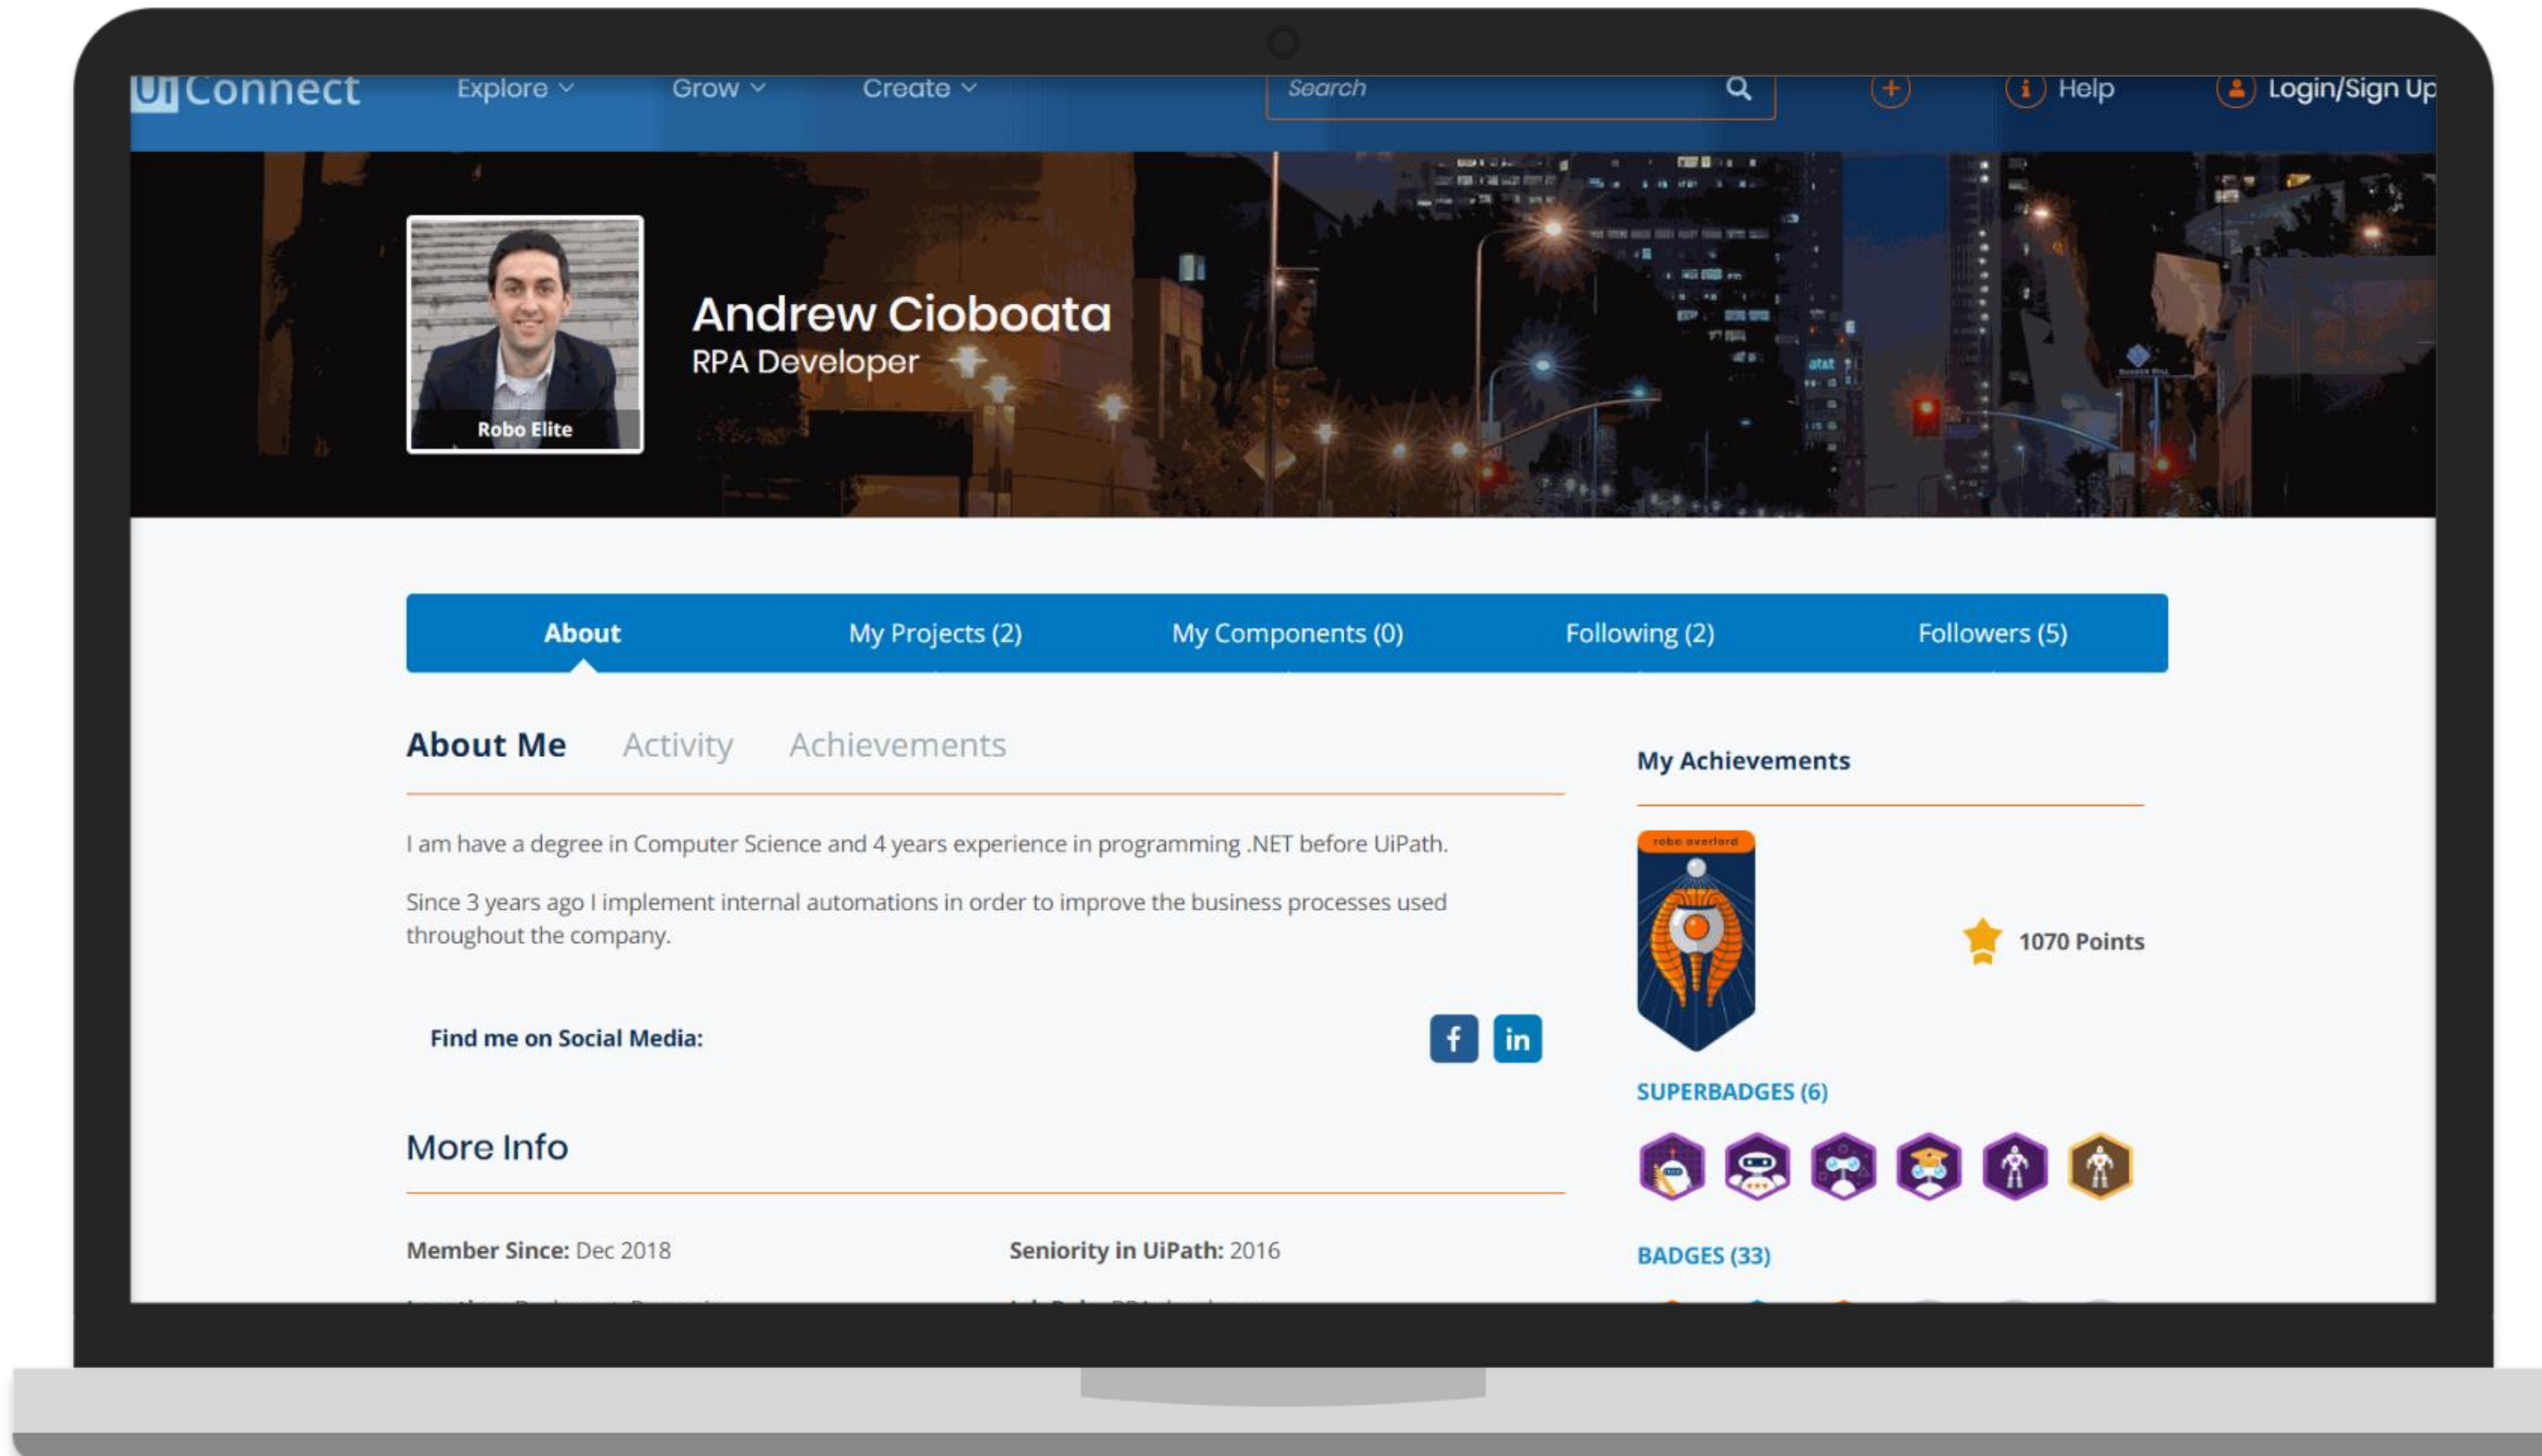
Ui Connect Explore Grow Create Search Help Login/Sign Up

Robo Elite

Andrew Cioboata
RPA Developer

About My Projects (2) My Components (0) Following (2) Followers (5)

About Me Activity Achievements

I am have a degree in Computer Science and 4 years experience in programming .NET before UiPath.

Since 3 years ago I implement internal automations in order to improve the business processes used throughout the company.

Find me on Social Media:

More Info

Member Since: Dec 2018

Seniority in UiPath: 2016

My Achievements

robo overlord

1070 Points

SUPERBADGES (6)

BADGES (33)